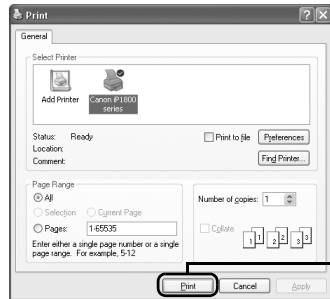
Print

General

Select Printer

Add Printer

Canon iP1800 series

Status: Ready

Location:

Comment:

Print to file

Preferences

Find Printer...

Page Range

All

Selection

Current Page

Pages: 1-65535

Enter either a single page number or a single page range. For example, 5-12

Number of copies: 1

Collate

Print

Cancel

Apply